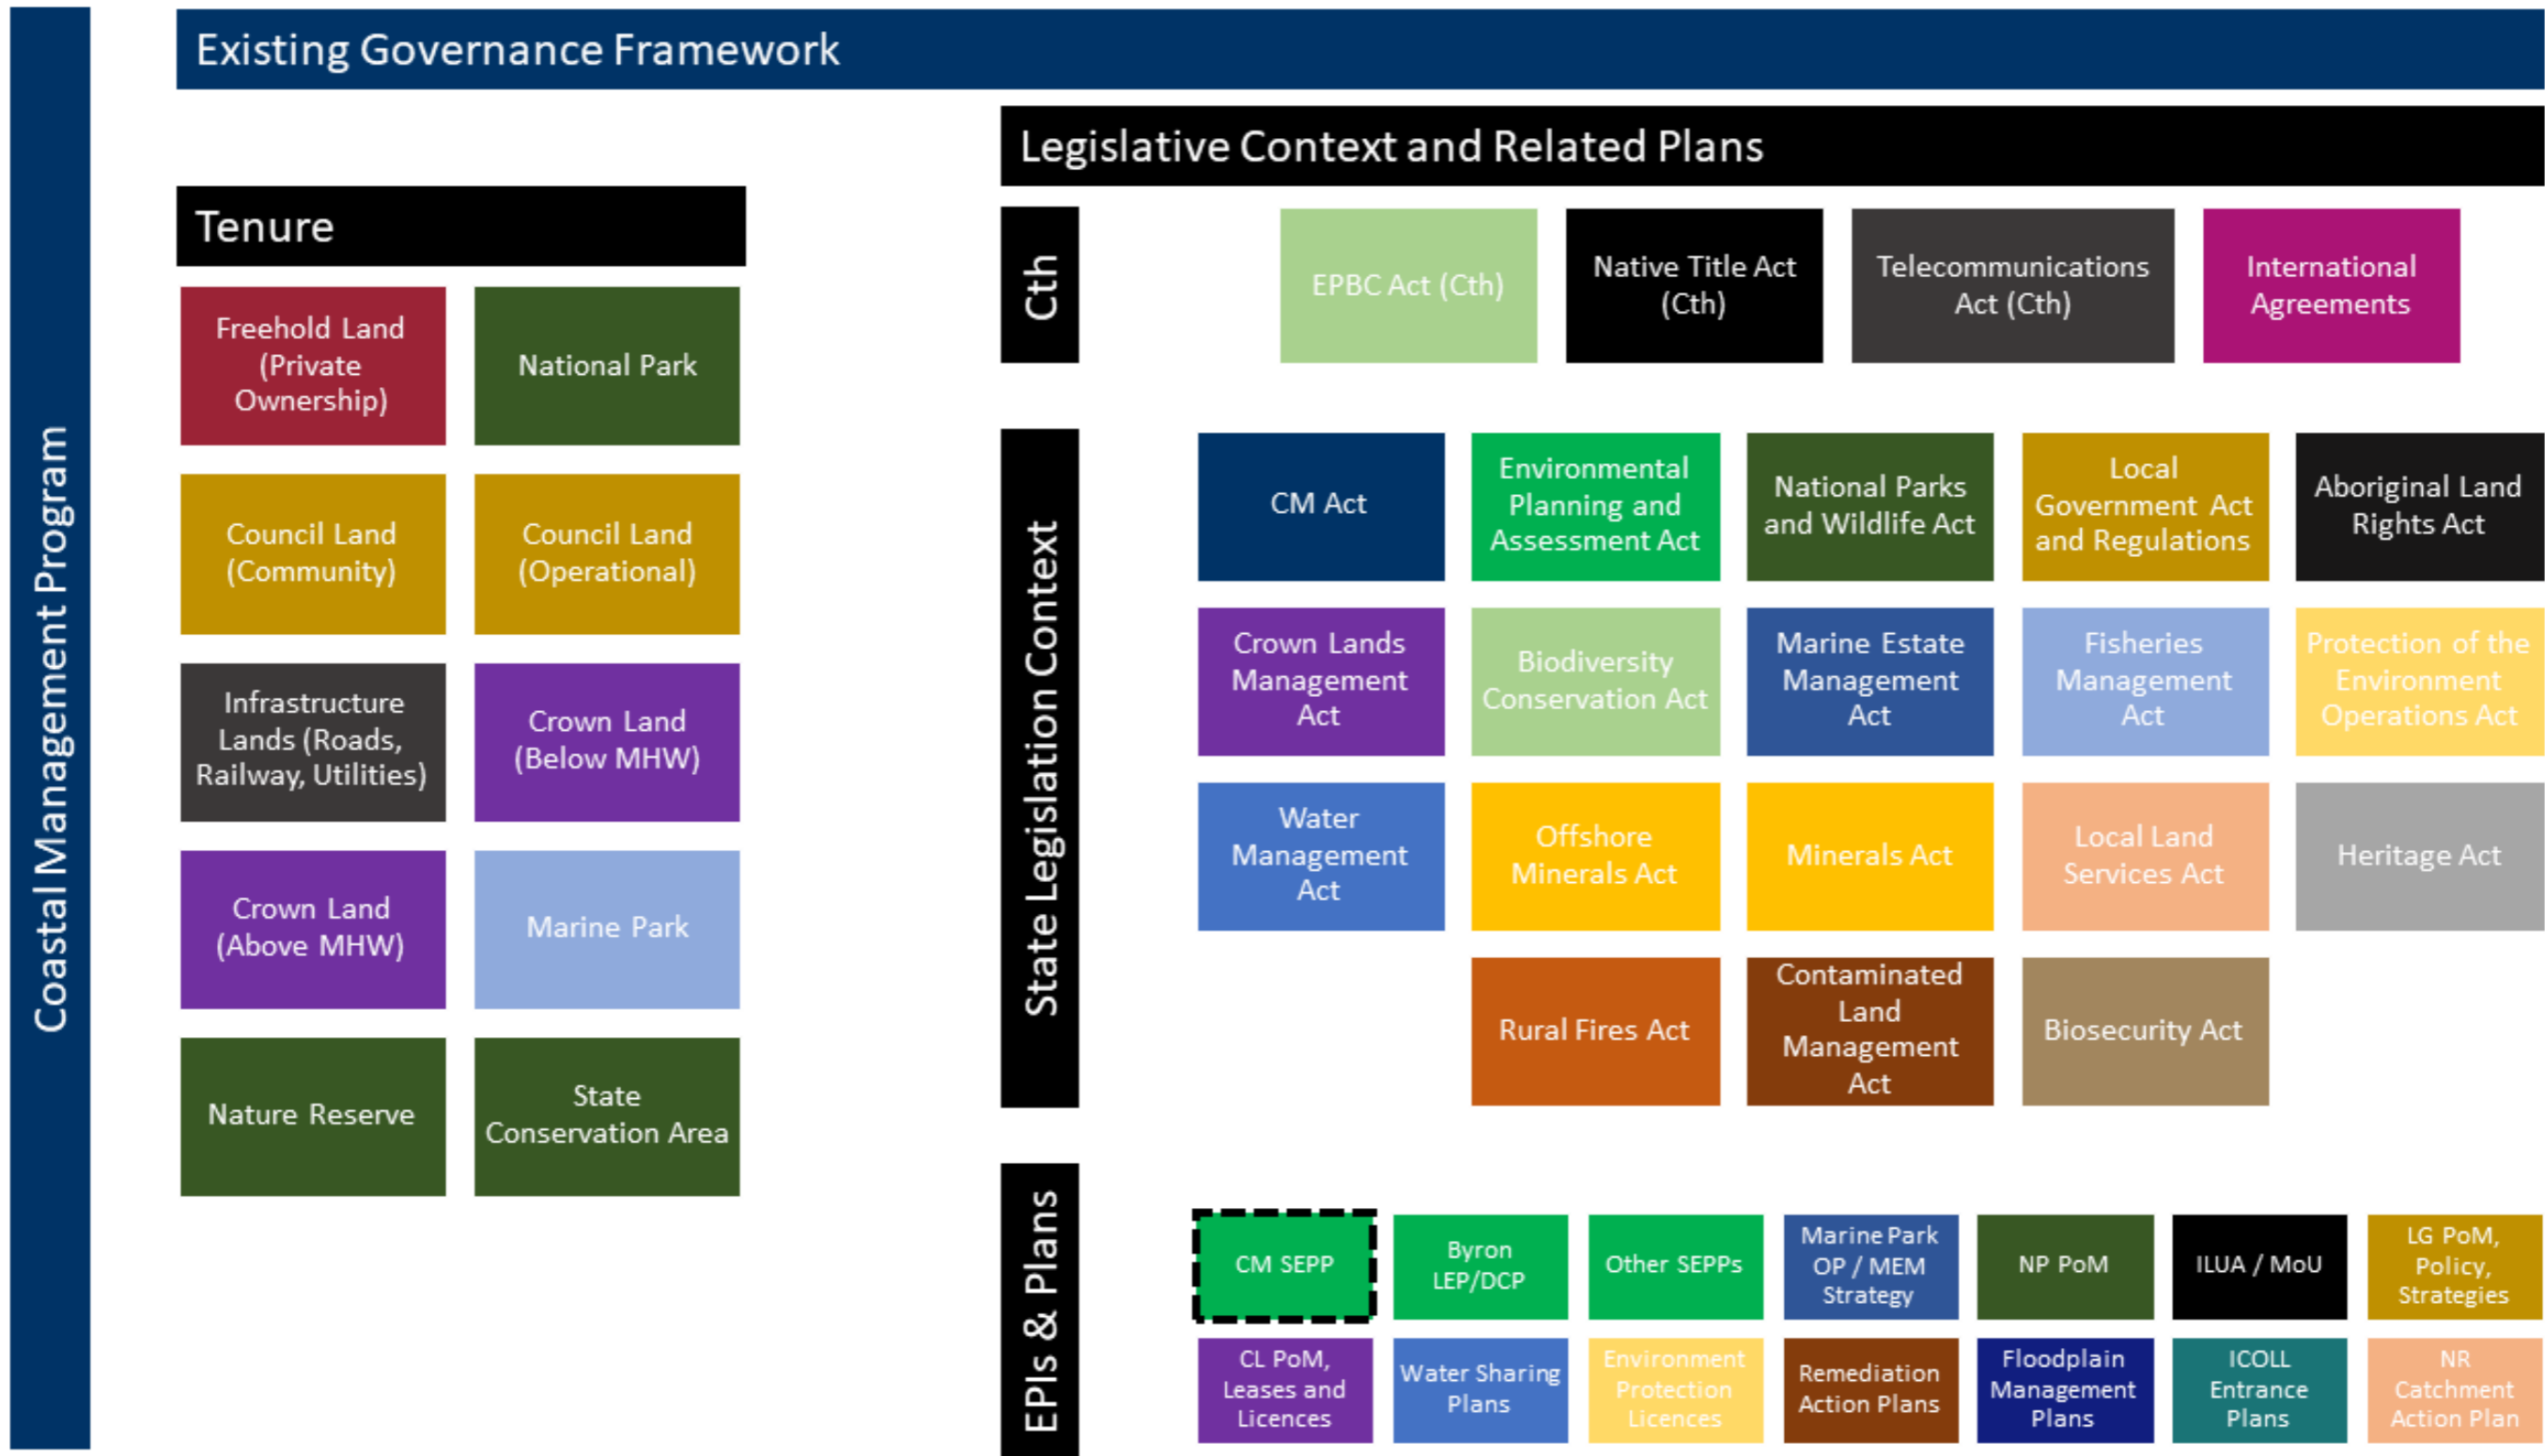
Coastal Management Program

Existing Governance Framework

Tenure

Freehold Land (Private Ownership)

National Park

Council Land (Community)

Council Land (Operational)

Infrastructure Lands (Roads, Railway, Utilities)

Crown Land (Below MHW)

Crown Land (Above MHW)

Marine Park

Nature Reserve

State Conservation Area

Legislative Context and Related Plans

Cth

EPBC Act (Cth)

Native Title Act (Cth)

Telecommunications Act (Cth)

International Agreements

State Legislation Context

CM Act

Environmental Planning and Assessment Act

National Parks and Wildlife Act

Local Government Act and Regulations

Aboriginal Land Rights Act

Crown Lands Management Act

Biodiversity Conservation Act

Marine Estate Management Act

Fisheries Management Act

Protection of the Environment Operations Act

Water Management Act

Offshore Minerals Act

Minerals Act

Local Land Services Act

Heritage Act

Rural Fires Act

Contaminated Land Management Act

Biosecurity Act

EPIs & Plans

CM SEPP

Byron LEP/DCP

Other SEPPs

Marine Park OP / MEM Strategy

NP PoM

ILUA / MoU

LG PoM, Policy, Strategies

CL PoM, Leases and Licences

Water Sharing Plans

Environment Protection Licences

Remediation Action Plans

Floodplain Management Plans

ICOLL Entrance Plans

NR Catchment Action Plan